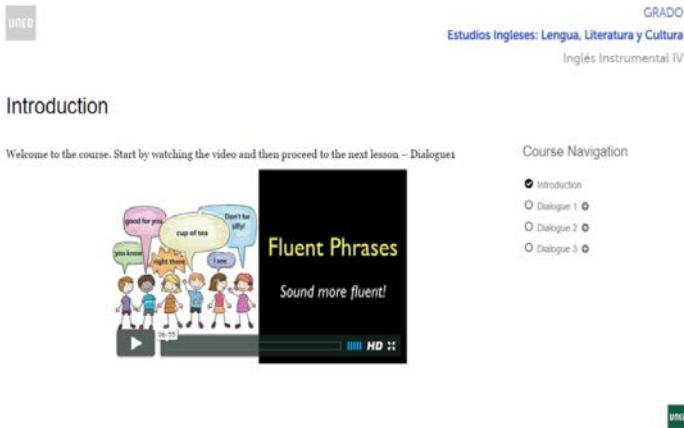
UNED

GRADO
Estudios Ingleses: Lengua, Literatura y Cultura
Inglés Instrumental IV

Introduction

Welcome to the course. Start by watching the video and then proceed to the next lesson – Dialogue1

good for you
cup of tea
Don't be silly!
you know
right there
I see

Fluent Phrases
Sound more fluent!

06:55
HD

Course Navigation
Introduction
Dialogue 1
Dialogue 2
Dialogue 3

UNED